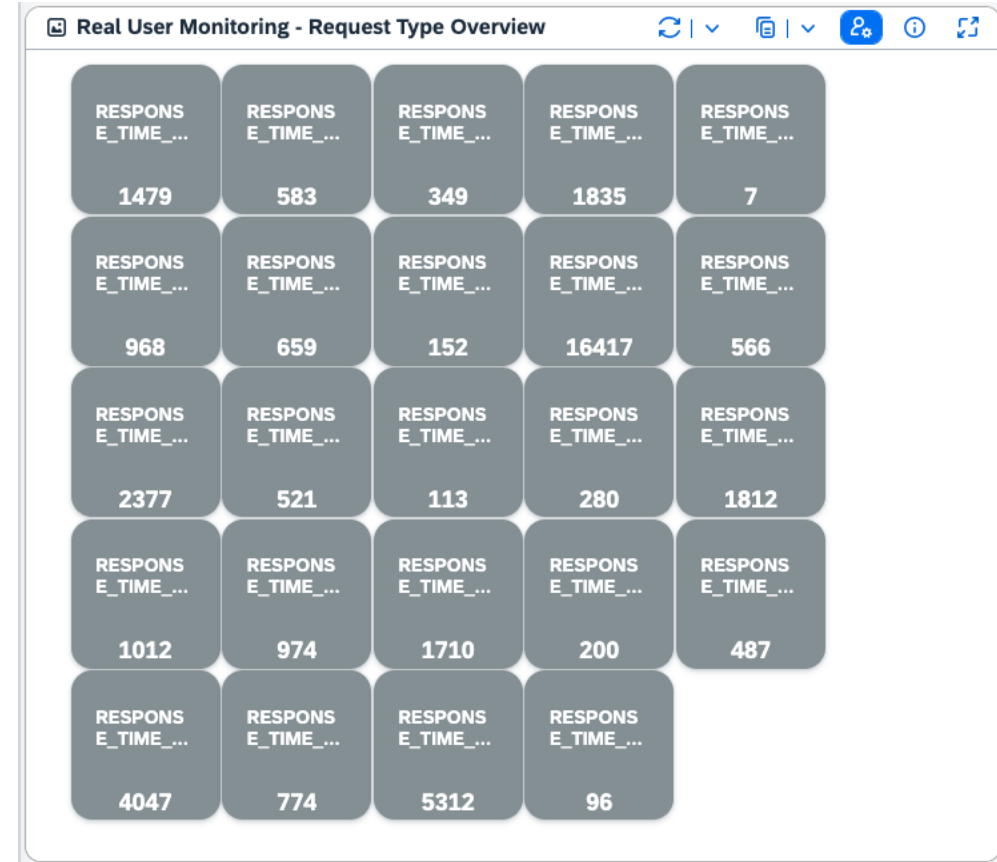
Real User Monitoring - Request Type Overview

RESPONSE_TIME_...
1479

RESPONSE_TIME_...
583

RESPONSE_TIME_...
349

RESPONSE_TIME_...
1835

RESPONSE_TIME_...
7

RESPONSE_TIME_...
968

RESPONSE_TIME_...
659

RESPONSE_TIME_...
152

RESPONSE_TIME_...
16417

RESPONSE_TIME_...
566

RESPONSE_TIME_...
2377

RESPONSE_TIME_...
521

RESPONSE_TIME_...
113

RESPONSE_TIME_...
280

RESPONSE_TIME_...
1812

RESPONSE_TIME_...
1012

RESPONSE_TIME_...
974

RESPONSE_TIME_...
1710

RESPONSE_TIME_...
200

RESPONSE_TIME_...
487

RESPONSE_TIME_...
4047

RESPONSE_TIME_...
774

RESPONSE_TIME_...
5312

RESPONSE_TIME_...
96